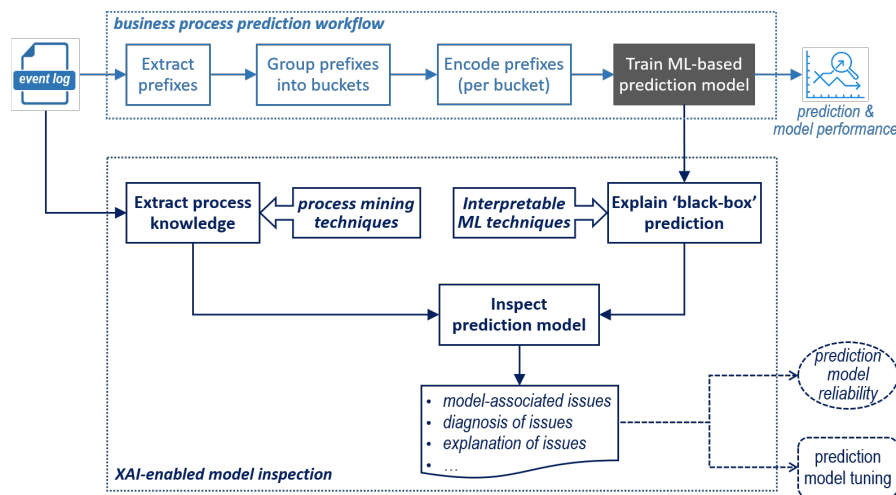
business process prediction workflow

event log

Extract prefixes

Group prefixes into buckets

Encode prefixes (per bucket)

Train ML-based prediction model

prediction & model performance

Extract process knowledge

process mining techniques

Interpretable ML techniques

Explain 'black-box' prediction

Inspect prediction model

- model-associated issues
- diagnosis of issues
- explanation of issues
- …

prediction model reliability

prediction model tuning

XAI-enabled model inspection